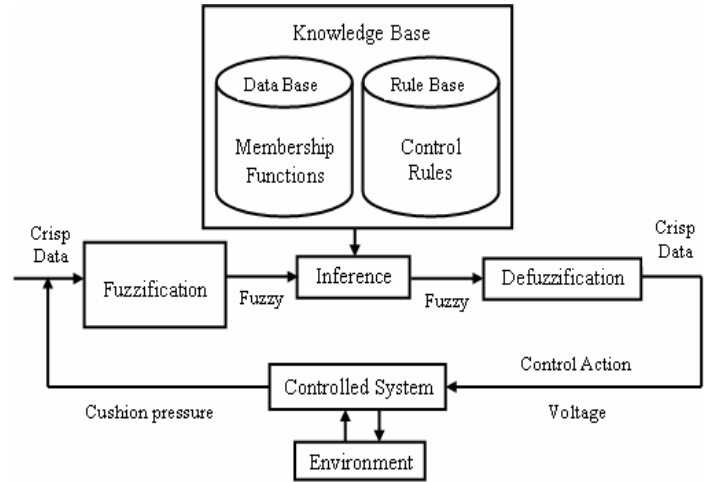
Knowledge Base

Data Base

Membership Functions

Rule Base

Control Rules

Crisp Data

Fuzzification

Fuzzy

Inference

Fuzzy

Defuzzification

Crisp Data

Control Action

Controlled System

Cushion pressure

Voltage

Environment